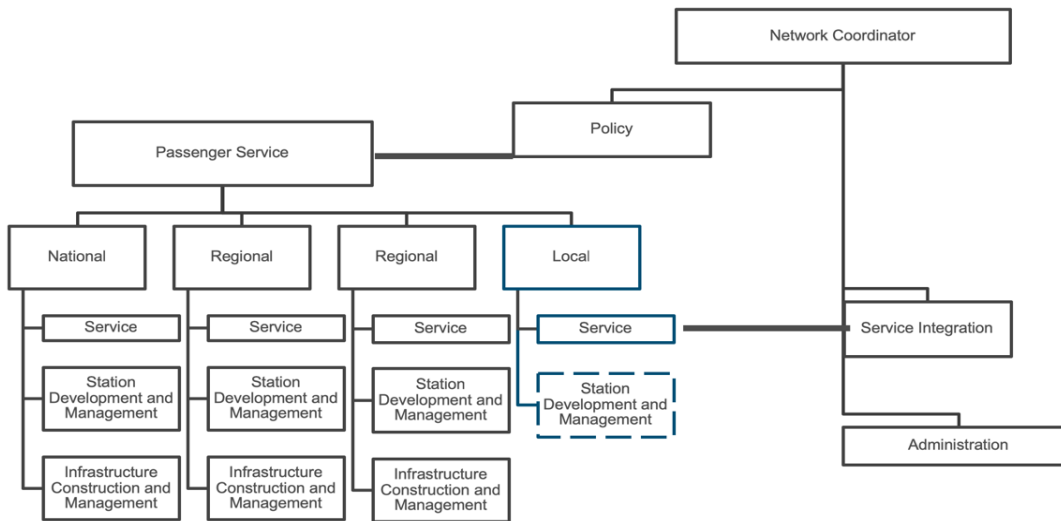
Network Coordinator

Policy

Passenger Service

National

Service

Station Development and Management

Infrastructure Construction and Management

Regional

Service

Station Development and Management

Infrastructure Construction and Management

Regional

Service

Station Development and Management

Infrastructure Construction and Management

Local

Service

Station Development and Management

Service Integration

Administration